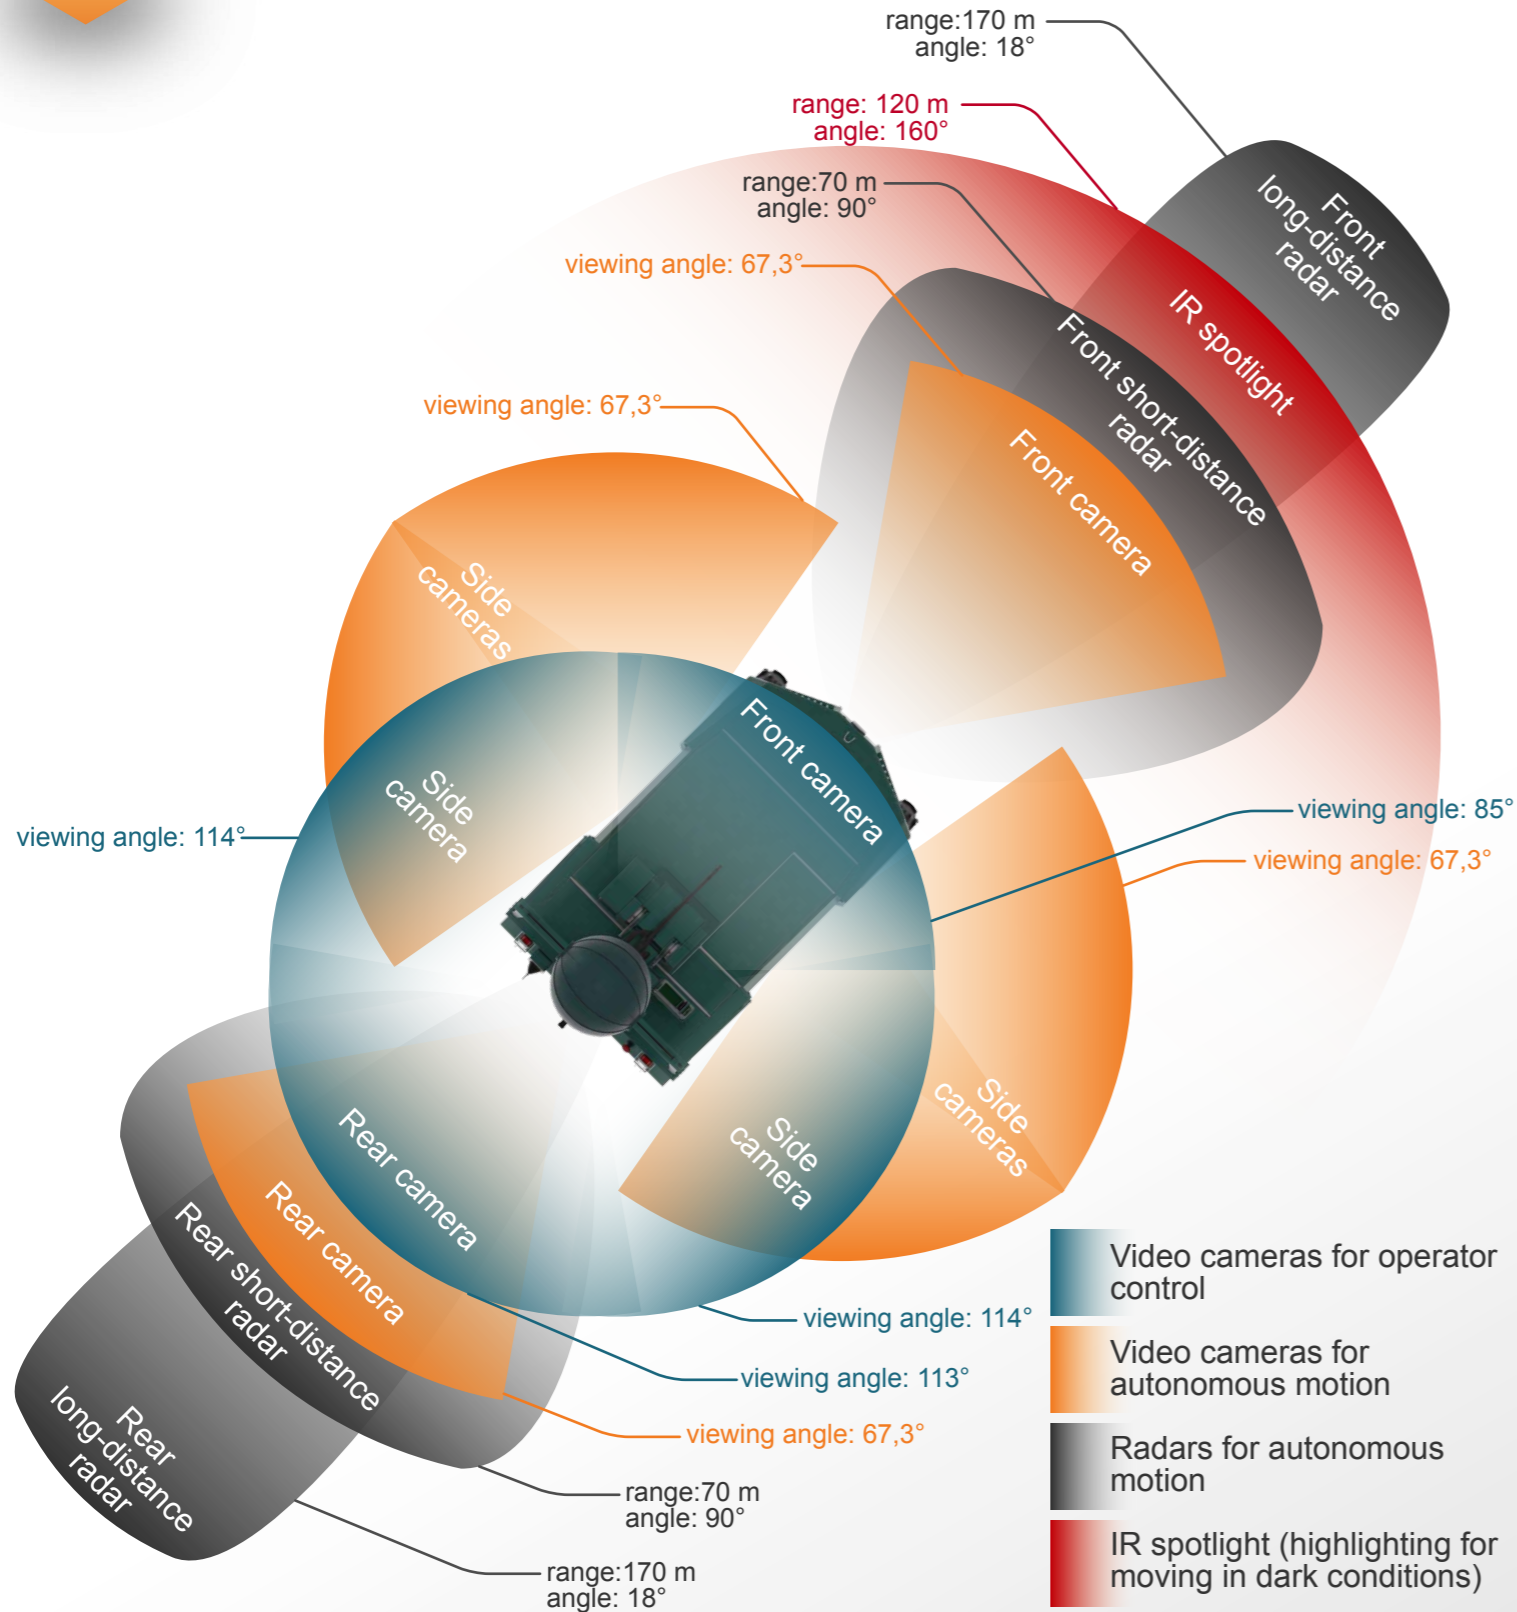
range:170 m
angle: 18°

range: 120 m
angle: 160°

range:70 m
angle: 90°

viewing angle: 67,3°

viewing angle: 67,3°

Front long-distance radar

IR spotlight

Front short-distance radar

Front camera

Side cameras

Side camera

Front camera

viewing angle: 114°

viewing angle: 85°

viewing angle: 67,3°

Side cameras

Side camera

Rear camera

Rear camera

Rear short-distance radar

Rear long-distance radar

viewing angle: 114°

viewing angle: 113°

viewing angle: 67,3°

range:70 m
angle: 90°

range:170 m
angle: 18°

Video cameras for operator control

Video cameras for autonomous motion

Radars for autonomous motion

IR spotlight (highlighting for moving in dark conditions)